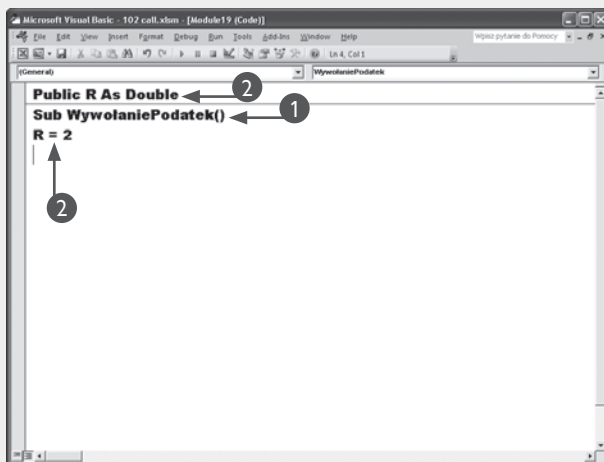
Microsoft Visual Basic - 102 call.xlsm - [Module19 (Code)]

File Edit View Insert Format Debug Run Tools Add-Ins Window Help

Wpisz pytanie do Pomocy

Ln 4, Col 1

(General)

WywolaniePodatek

Public R As Double

Sub WywolaniePodatek()

R = 2

2

1

2